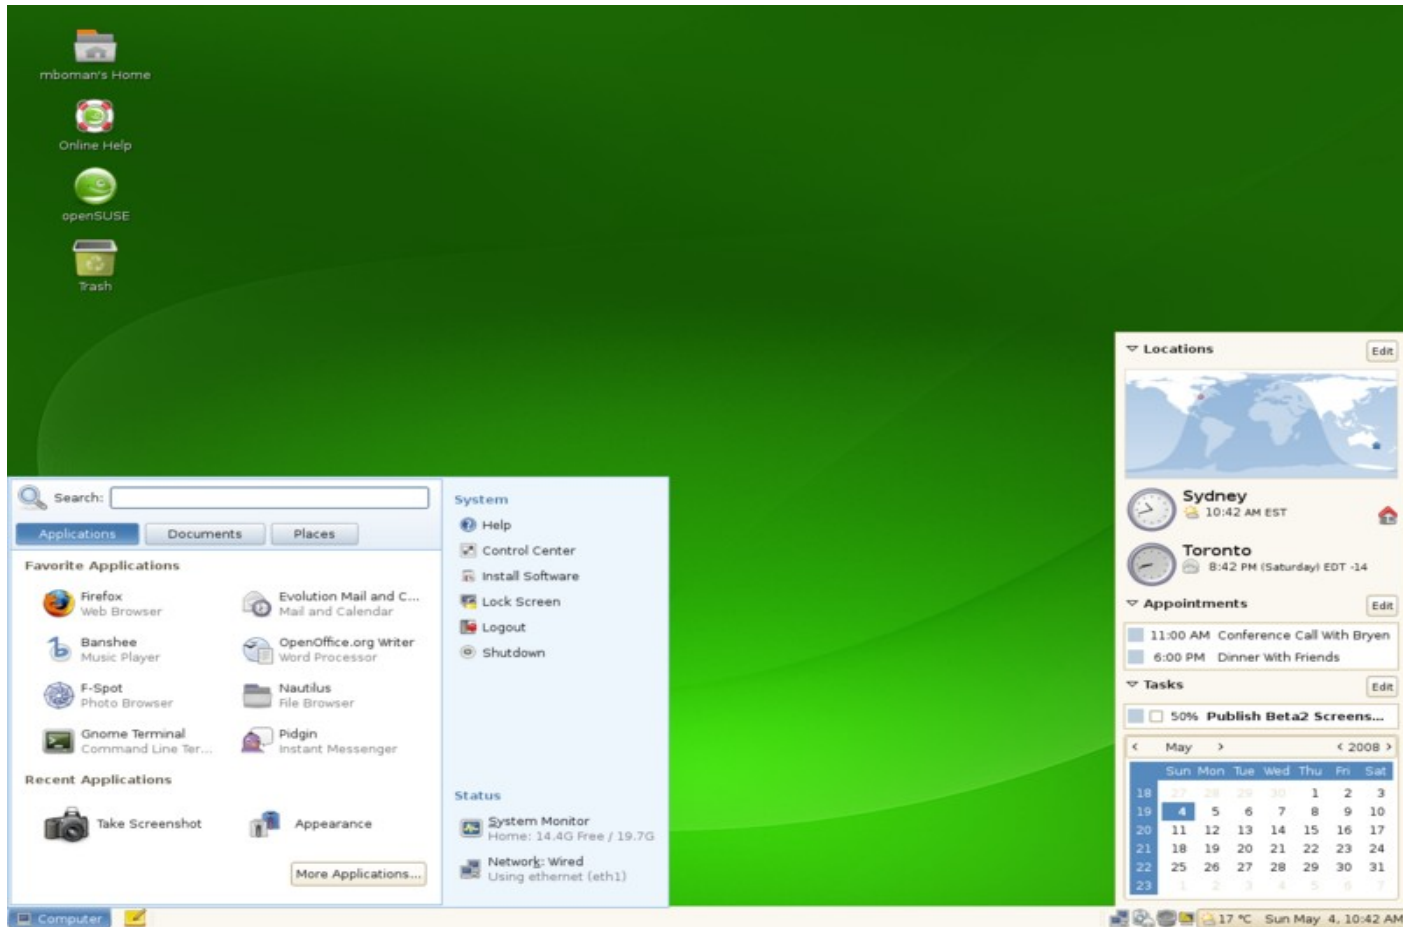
mboman's Home

Online Help

openSUSE

Trash

Search:

Applications | Documents | Places

Favorite Applications

Firefox
Web Browser

Evolution Mail and C...
Mail and Calendar

Banshee
Music Player

OpenOffice.org Writer
Word Processor

F-Spot
Photo Browser

Nautilus
File Browser

Gnome Terminal
Command Line Ter...

Pidgin
Instant Messenger

Recent Applications

Take Screenshot

Appearance

More Applications...

System

Help
Control Center
Install Software
Lock Screen
Logout
Shutdown

Status

System Monitor
Home: 14.4G Free / 19.7G

Network: Wired
Using ethernet (eth1)

Locations Edit

Sydney
10:42 AM EST

Toronto
8:42 PM (Saturday) EDT -14

Appointments Edit

11:00 AM Conference Call With Bryen
6:00 PM Dinner With Friends

Tasks Edit

50% Publish Beta2 Screens...

‹ May › ‹ 2008 ›

| | Sun | Mon | Tue | Wed | Thu | Fri | Sat |
|---|---|---|---|---|---|---|---|
| 18 | 27 | 28 | 29 | 30 | 1 | 2 | 3 |
| 19 | 4 | 5 | 6 | 7 | 8 | 9 | 10 |
| 20 | 11 | 12 | 13 | 14 | 15 | 16 | 17 |
| 21 | 18 | 19 | 20 | 21 | 22 | 23 | 24 |
| 22 | 25 | 26 | 27 | 28 | 29 | 30 | 31 |
| 23 | 1 | 2 | 3 | 4 | 5 | 6 | 7 |

Computer

17 °C Sun May 4, 10:42 AM